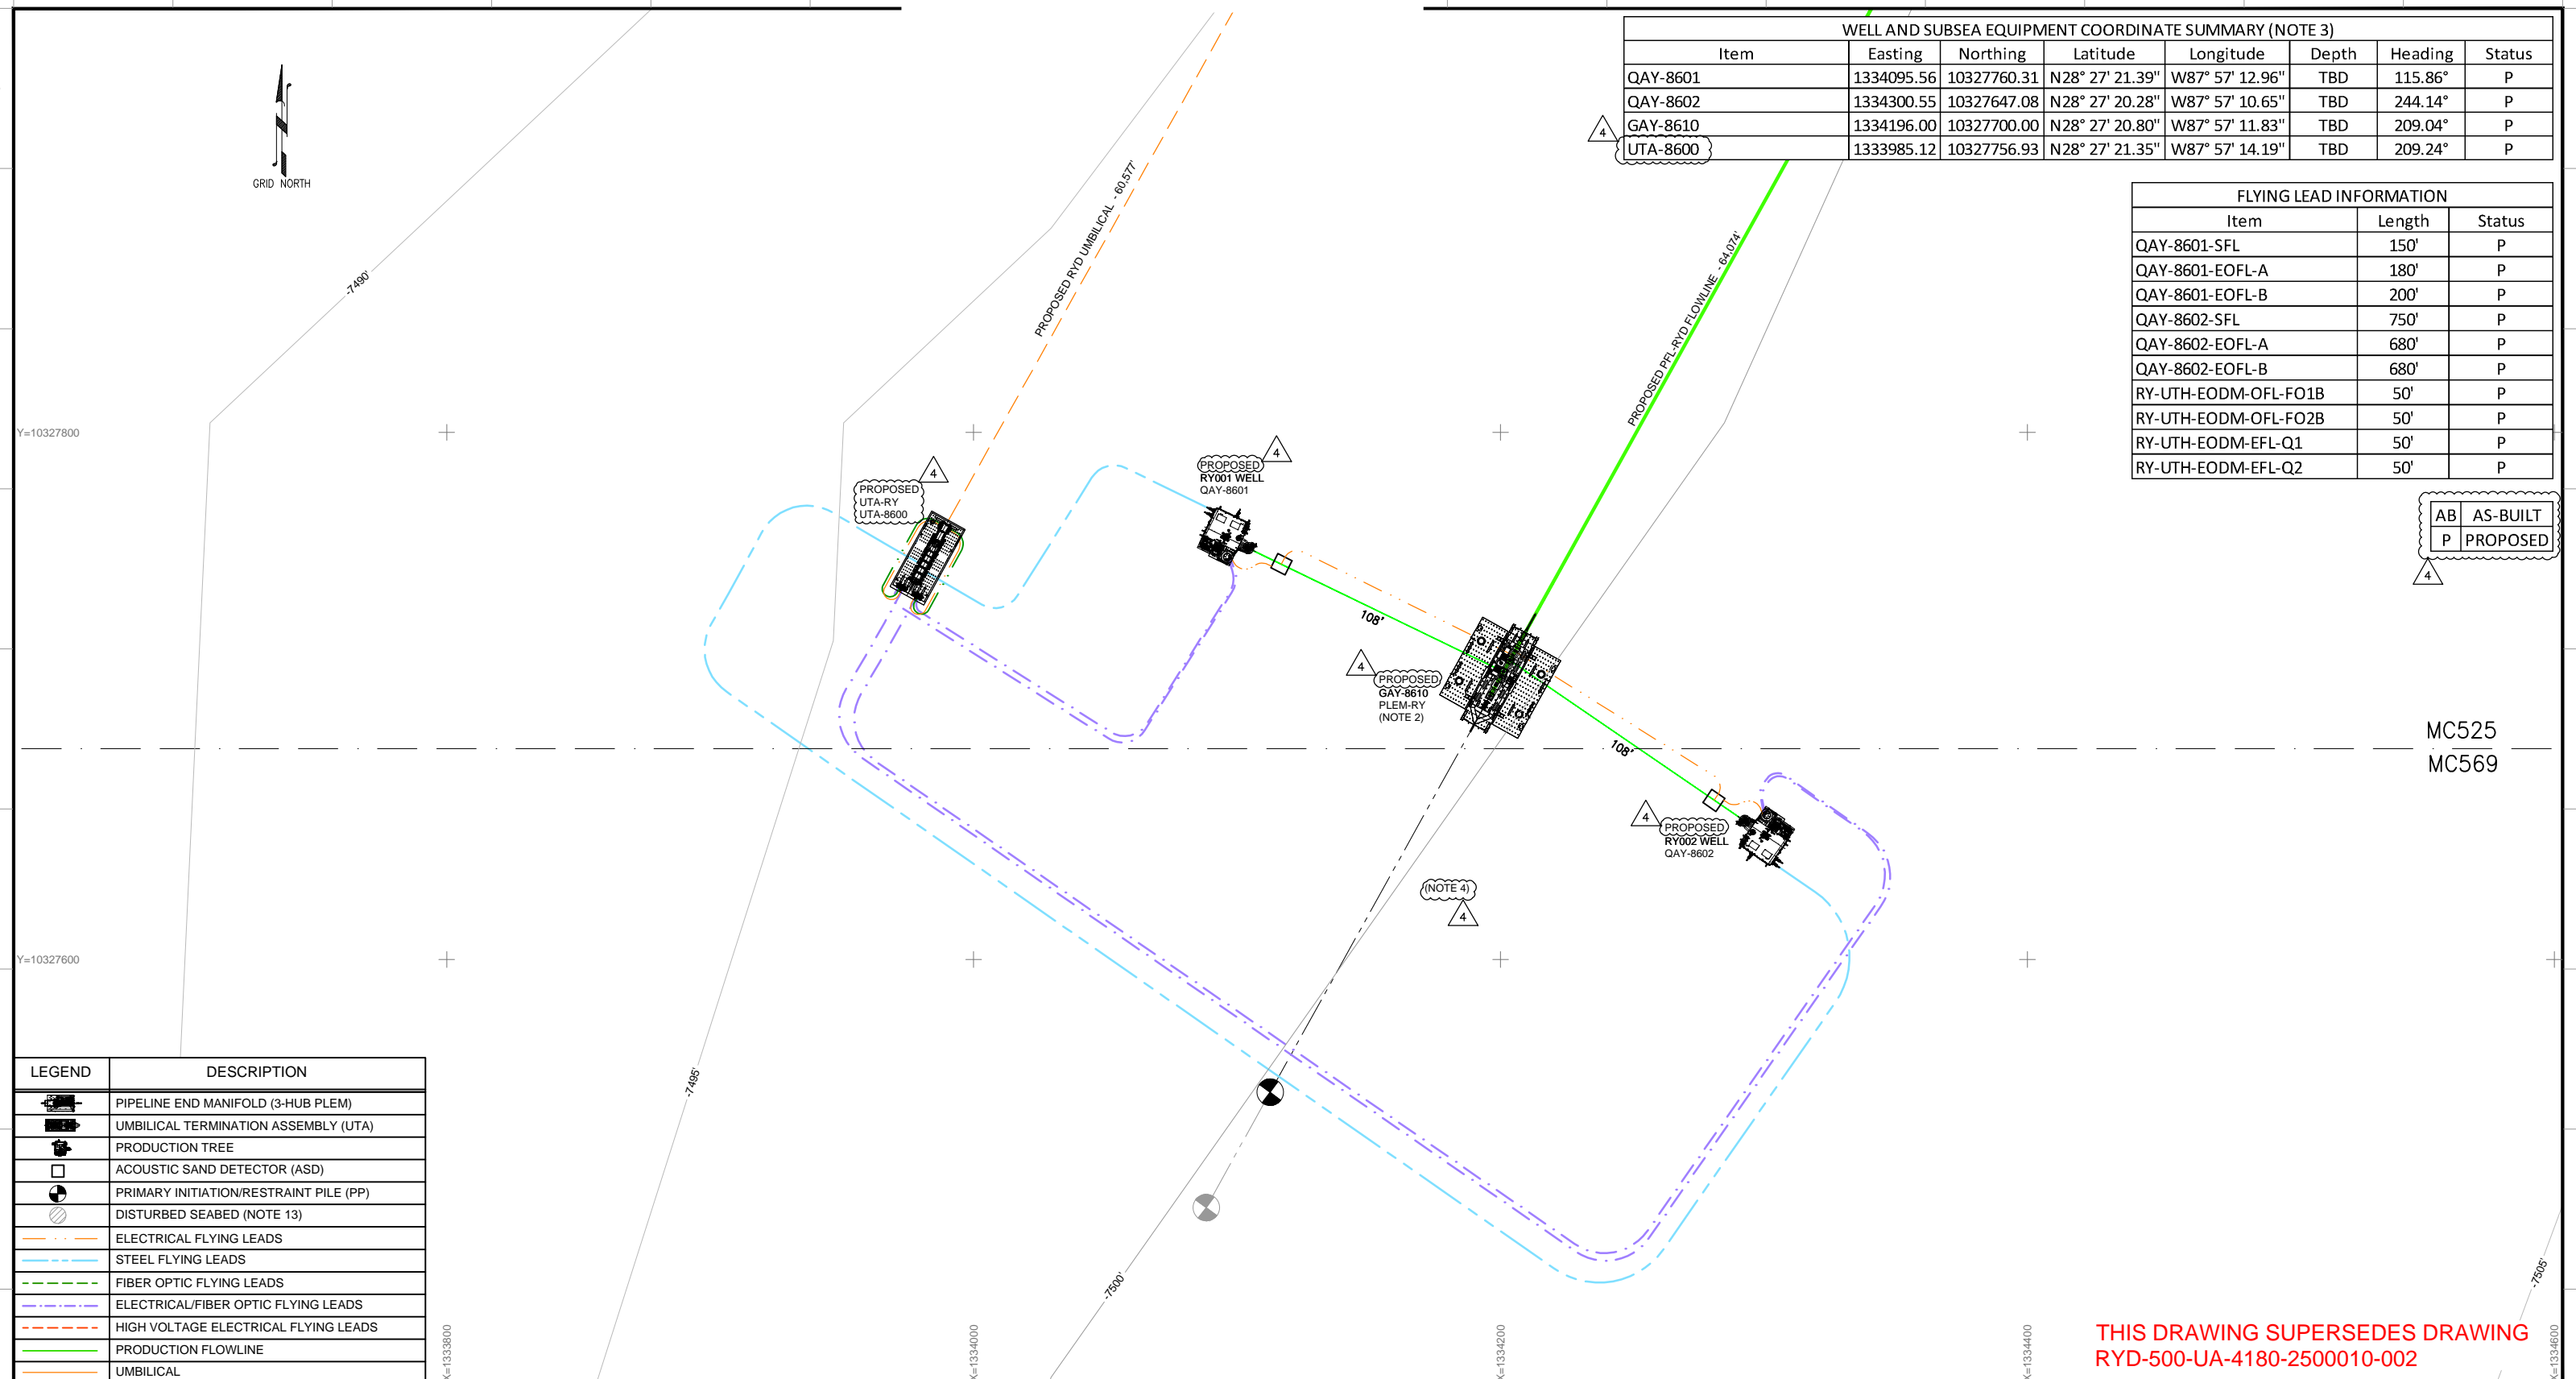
GRID NORTH

WELL AND SUBSEA EQUIPMENT COORDINATE SUMMARY (NOTE 3)

| Item | Easting | Northing | Latitude | Longitude | Depth | Heading | Status |
|---|---|---|---|---|---|---|---|
| QAY-8601 | 1334095.56 | 10327760.31 | N28° 27' 21.39" | W87° 57' 12.96" | TBD | 115.86° | P |
| QAY-8602 | 1334300.55 | 10327647.08 | N28° 27' 20.28" | W87° 57' 10.65" | TBD | 244.14° | P |
| GAY-8610 | 1334196.00 | 10327700.00 | N28° 27' 20.80" | W87° 57' 11.83" | TBD | 209.04° | P |
| UTA-8600 | 1333985.12 | 10327756.93 | N28° 27' 21.35" | W87° 57' 14.19" | TBD | 209.24° | P |

4

FLYING LEAD INFORMATION

| Item | Length | Status |
|---|---|---|
| QAY-8601-SFL | 150' | P |
| QAY-8601-EOFL-A | 180' | P |
| QAY-8601-EOFL-B | 200' | P |
| QAY-8602-SFL | 750' | P |
| QAY-8602-EOFL-A | 680' | P |
| QAY-8602-EOFL-B | 680' | P |
| RY-UTH-EODM-OFL-FO1B | 50' | P |
| RY-UTH-EODM-OFL-FO2B | 50' | P |
| RY-UTH-EODM-EFL-Q1 | 50' | P |
| RY-UTH-EODM-EFL-Q2 | 50' | P |

| AB | AS-BUILT |
|---|---|
| P | PROPOSED |

4

-7490'

PROPOSED RYD UMBILICAL - 60,577'

PROPOSED PFL-RYD FLOWLINE - 64,074'

Y=10327800

4
PROPOSED
UTA-RY
UTA-8600

4
PROPOSED
RY001 WELL
QAY-8601

108'

4
PROPOSED
GAY-8610
PLEM-RY
(NOTE 2)

108'

MC525
MC569

4
PROPOSED
RY002 WELL
QAY-8602

(NOTE 4)
4

Y=10327600

| LEGEND | DESCRIPTION |
|---|---|
| | PIPELINE END MANIFOLD (3-HUB PLEM) |
| | UMBILICAL TERMINATION ASSEMBLY (UTA) |
| | PRODUCTION TREE |
| | ACOUSTIC SAND DETECTOR (ASD) |
| | PRIMARY INITIATION/RESTRAINT PILE (PP) |
| | DISTURBED SEABED (NOTE 13) |
| | ELECTRICAL FLYING LEADS |
| | STEEL FLYING LEADS |
| | FIBER OPTIC FLYING LEADS |
| | ELECTRICAL/FIBER OPTIC FLYING LEADS |
| | HIGH VOLTAGE ELECTRICAL FLYING LEADS |
| | PRODUCTION FLOWLINE |
| | UMBILICAL |

-7495'

-7500'

-7505'

X=1333800
X=1334000
X=1334200
X=1334400
X=1334600

THIS DRAWING SUPERSEDES DRAWING
RYD-500-UA-4180-2500010-002